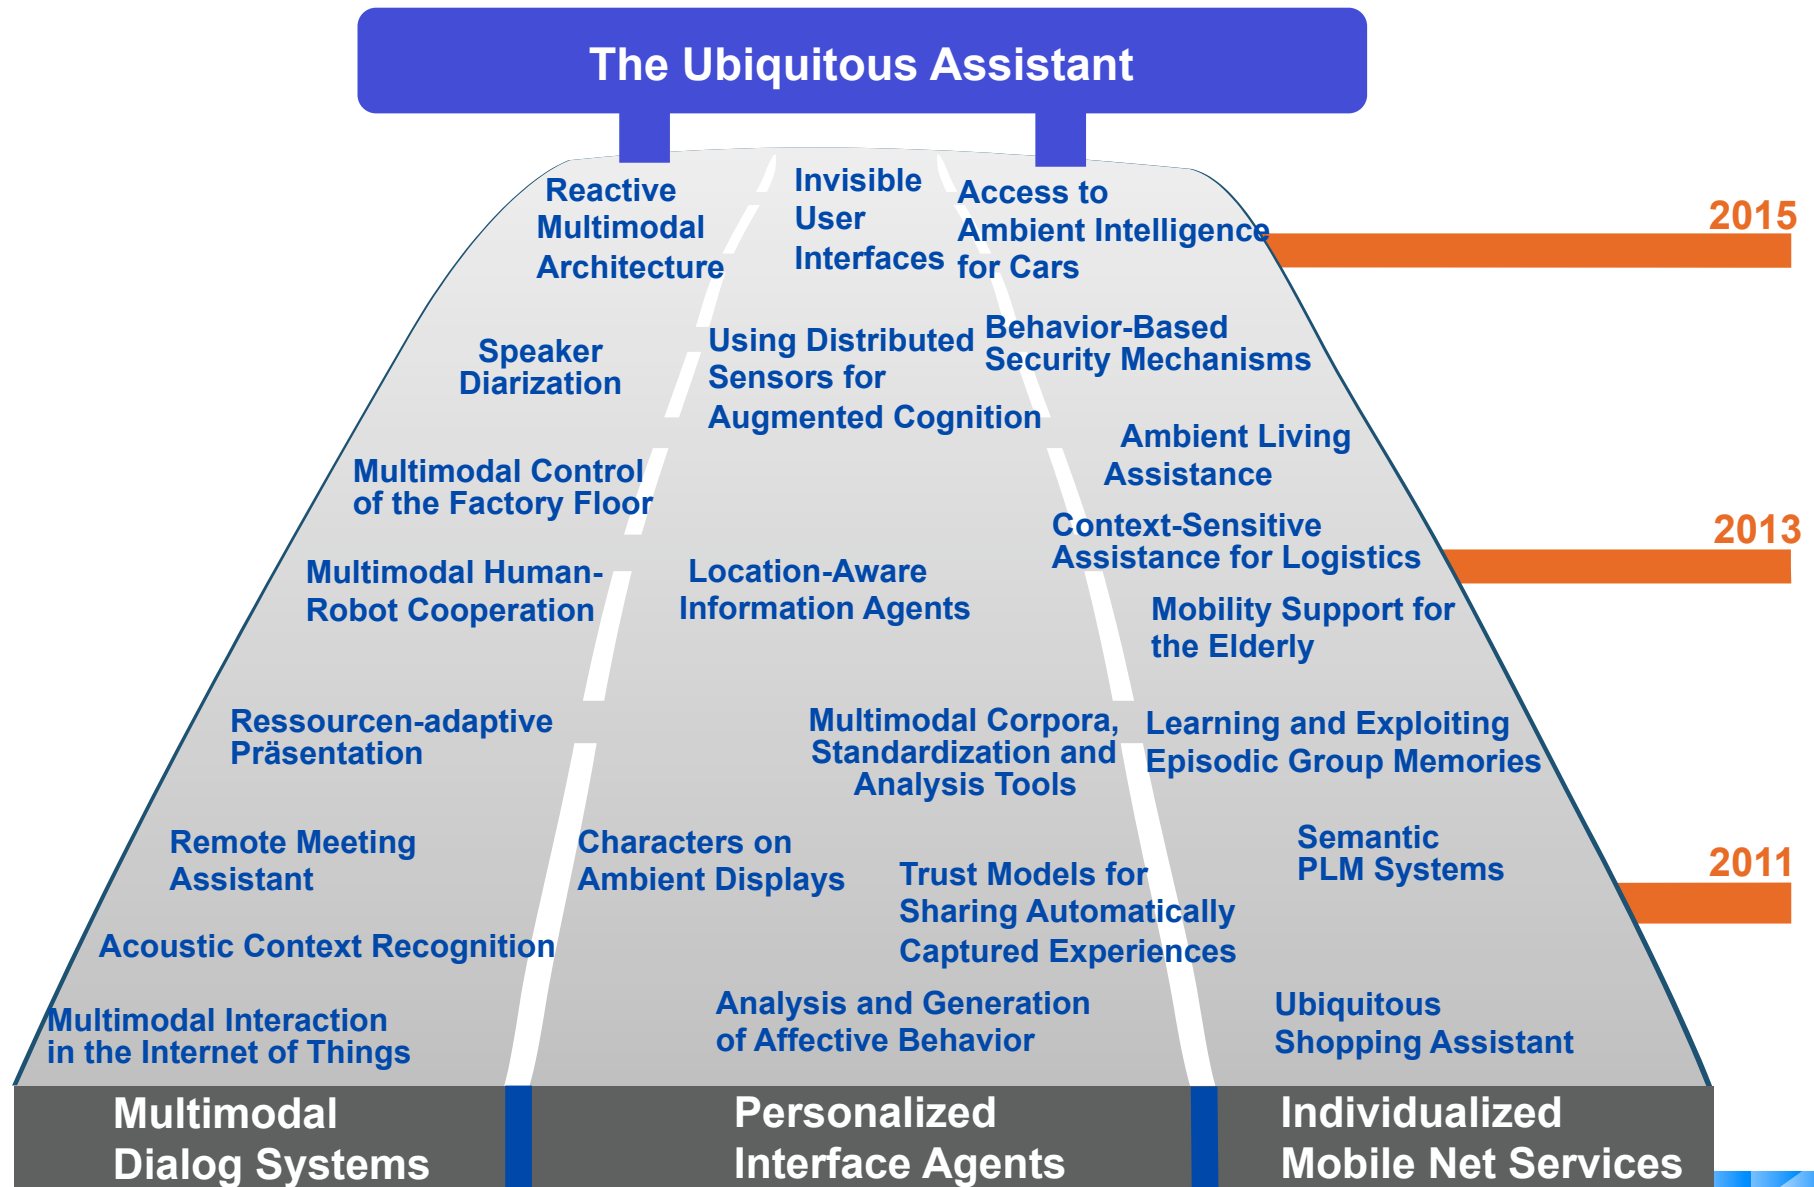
The Ubiquitous Assistant

Reactive Multimodal Architecture

Invisible User Interfaces

Access to Ambient Intelligence for Cars

2015

Speaker Diarization

Using Distributed Sensors for Augmented Cognition

Behavior-Based Security Mechanisms

Ambient Living Assistance

Multimodal Control of the Factory Floor

Context-Sensitive Assistance for Logistics

2013

Multimodal Human-Robot Cooperation

Location-Aware Information Agents

Mobility Support for the Elderly

Ressourcen-adaptive Präsentation

Multimodal Corpora, Standardization and Analysis Tools

Learning and Exploiting Episodic Group Memories

Remote Meeting Assistant

Characters on Ambient Displays

Semantic PLM Systems

2011

Trust Models for Sharing Automatically Captured Experiences

Acoustic Context Recognition

Analysis and Generation of Affective Behavior

Ubiquitous Shopping Assistant

Multimodal Interaction in the Internet of Things

Multimodal Dialog Systems

Personalized Interface Agents

Individualized Mobile Net Services